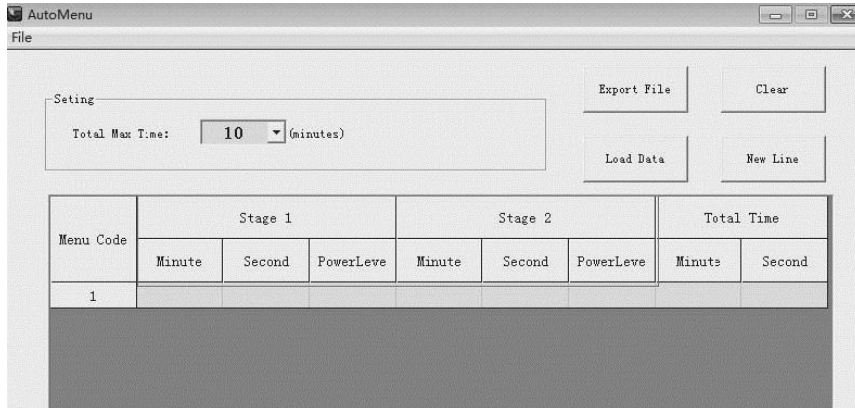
AutoMenu

File

Seting

Total Max Time: 10 (minutes)

Export File

Clear

Load Data

New Line

| Menu Code | Stage 1 | | | Stage 2 | | | Total Time | |
|---|---|---|---|---|---|---|---|---|
| | Minute | Second | PowerLeve | Minute | Second | PowerLeve | Minute | Second |
| 1 | | | | | | | | |